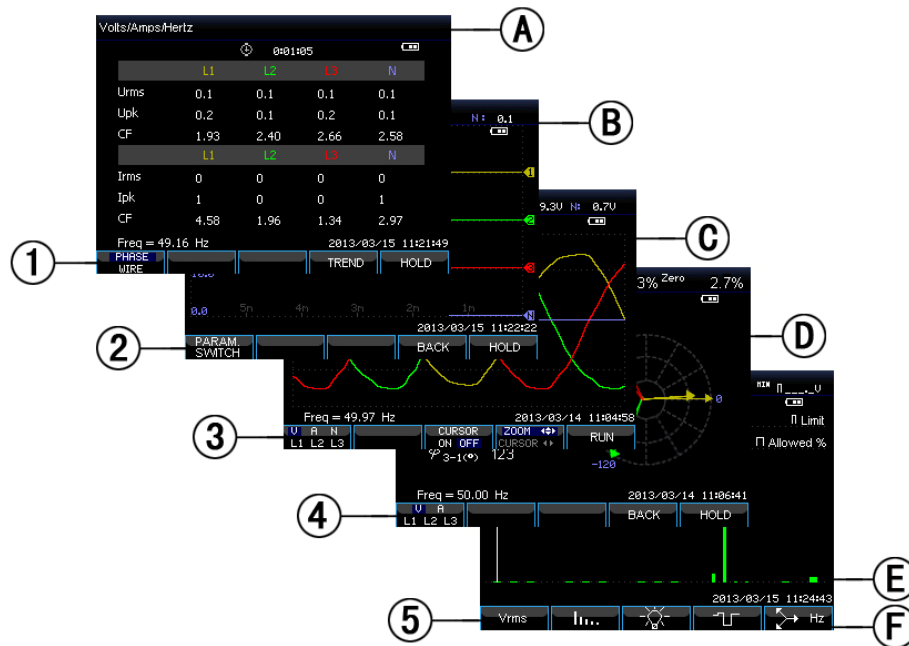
Volts/Amps/Hertz

0:01:05

| | L1 | L2 | L3 | N |
|---|---|---|---|---|
| Urms | 0.1 | 0.1 | 0.1 | 0.1 |
| Upk | 0.2 | 0.1 | 0.2 | 0.1 |
| CF | 1.93 | 2.40 | 2.66 | 2.58 |
| | L1 | L2 | L3 | N |
| Irms | 0 | 0 | 0 | 0 |
| Ipk | 1 | 0 | 0 | 1 |
| CF | 4.58 | 1.96 | 1.34 | 2.97 |

Freq = 49.16 Hz 2013/03/15 11:21:49

PHASE WIRE | TREND | HOLD

A

N: 0.1

B

9.3V N: 0.7V

C

0.0 5n 4n 3n 2n 1n

2013/03/15 11:22:22

PARAM. SWITCH | BACK | HOLD

3% Zero 2.7%

D

Freq = 49.97 Hz 2013/03/14 11:04:58

V A N L1 L2 L3 | CURSOR ON OFF | ZOOM CURSOR | RUN

0

-120

$\varphi$ 3-1(•) 123

Limit

Allowed %

Freq = 50.00 Hz 2013/03/14 11:06:41

V A L1 L2 L3 | BACK | HOLD

E

2013/03/15 11:24:43

Vrms | Hz

F

1

2

3

4

5